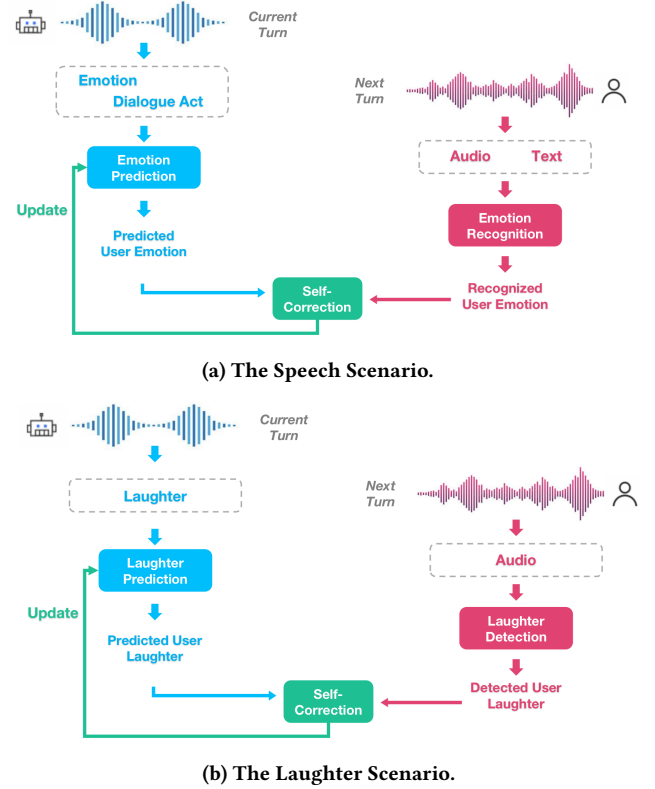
Current Turn

Emotion

Dialogue Act

Emotion Prediction

Update

Predicted User Emotion

Next Turn

Audio Text

Emotion Recognition

Recognized User Emotion

Self-Correction

(a) The Speech Scenario.

Current Turn

Laughter

Laughter Prediction

Update

Predicted User Laughter

Next Turn

Audio

Laughter Detection

Detected User Laughter

Self-Correction

(b) The Laughter Scenario.